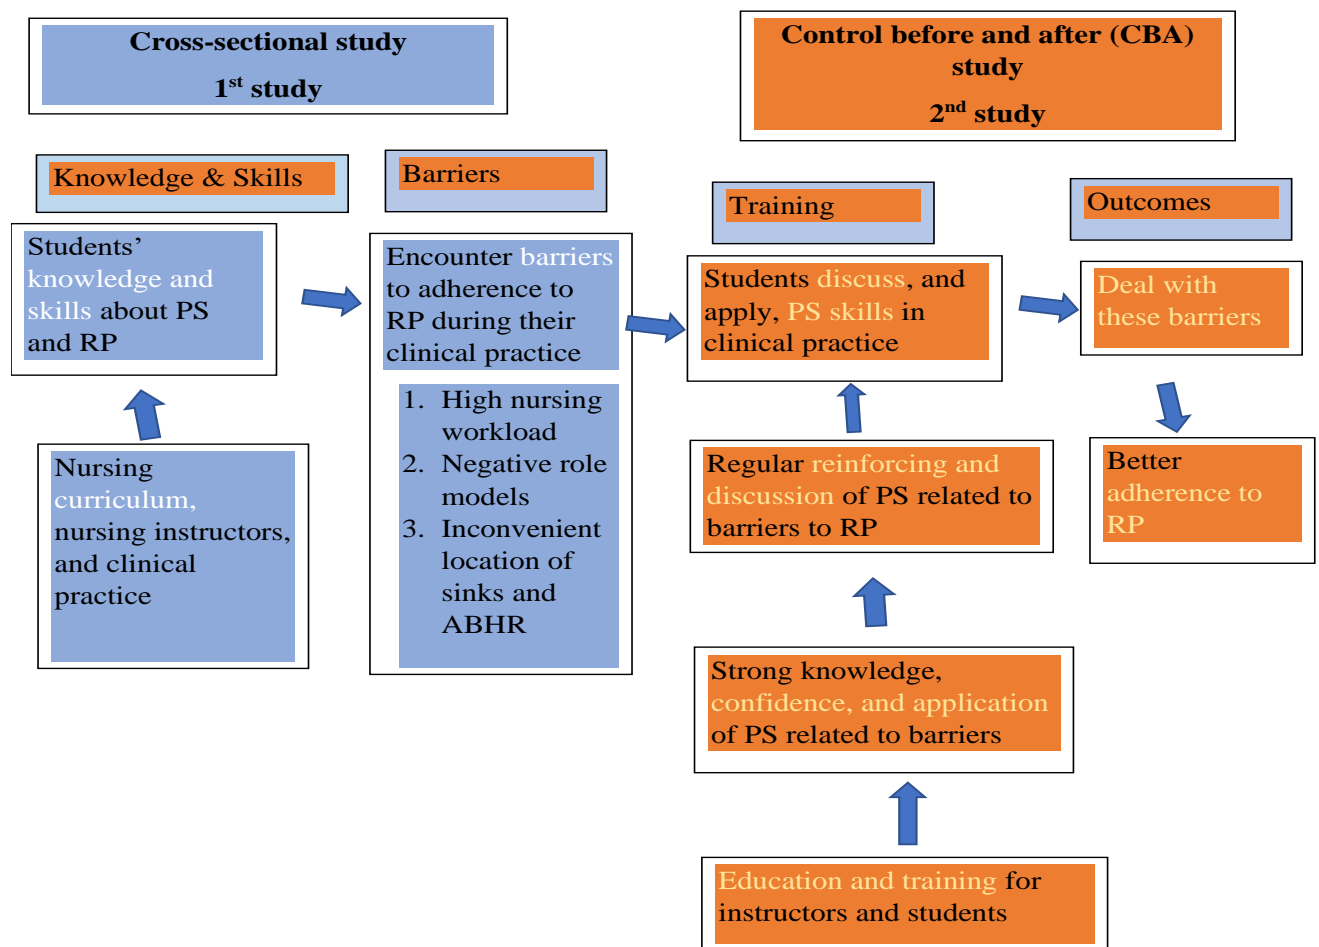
Cross-sectional study

1$^{st}$ study

Control before and after (CBA) study

2$^{nd}$ study

Knowledge & Skills

Barriers

Training

Outcomes

Students' knowledge and skills about PS and RP

Encounter barriers to adherence to RP during their clinical practice

1. High nursing workload
2. Negative role models
3. Inconvenient location of sinks and ABHR

Students discuss, and apply, PS skills in clinical practice

Deal with these barriers

Better adherence to RP

Nursing curriculum, nursing instructors, and clinical practice

Regular reinforcing and discussion of PS related to barriers to RP

Strong knowledge, confidence, and application of PS related to barriers

Education and training for instructors and students